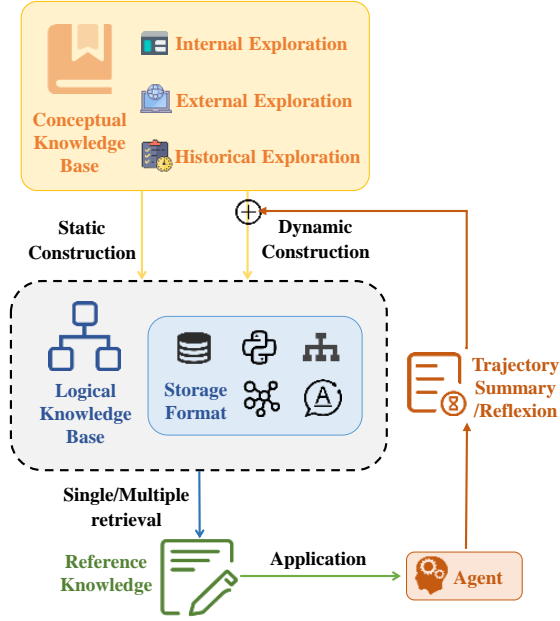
Conceptual Knowledge Base

Internal Exploration

External Exploration

Historical Exploration

Static Construction

$\oplus$

Dynamic Construction

Logical Knowledge Base

Storage Format

Trajectory Summary /Reflexion

Single/Multiple retrieval

Reference Knowledge

Application

Agent